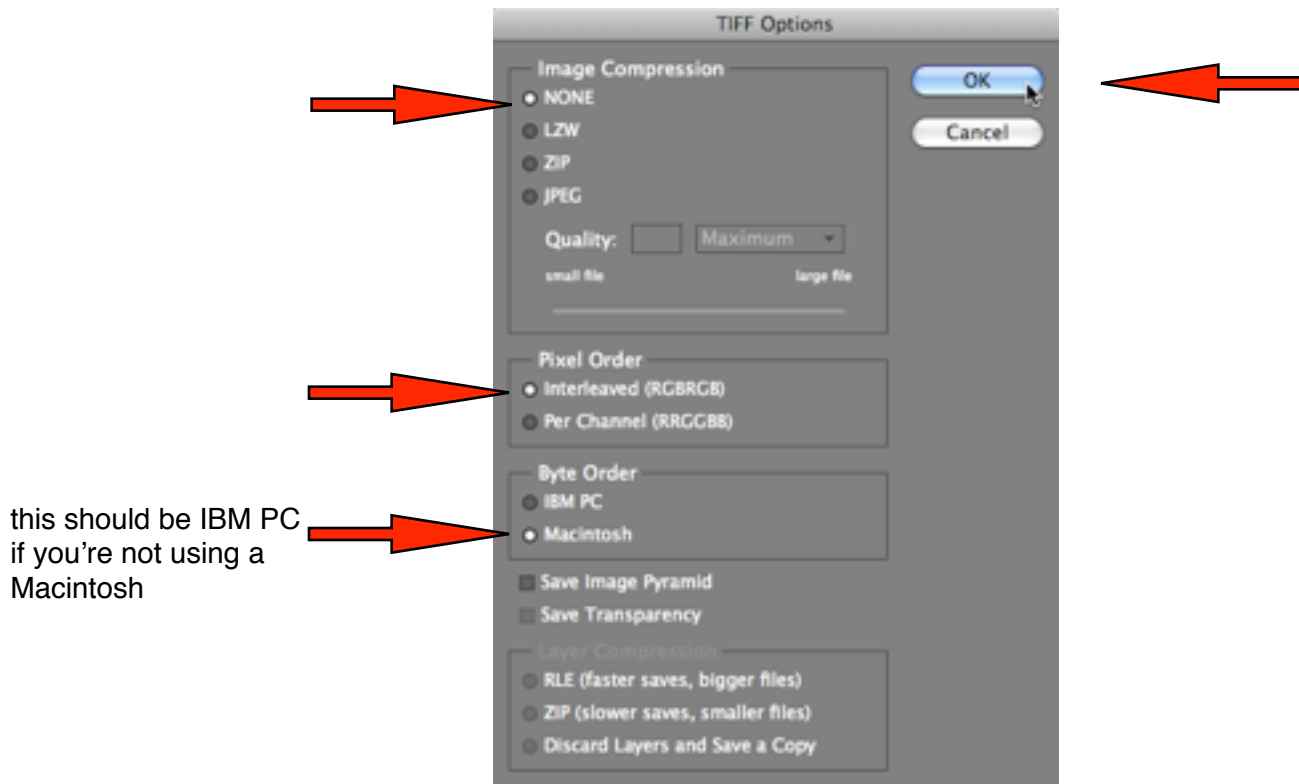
TIFF Options

Image Compression
NONE
LZW
ZIP
JPEG
Quality: Maximum
small file large file

OK
Cancel

Pixel Order
Interleaved (RGBRGB)
Per Channel (RRGGBB)

Byte Order
IBM PC
Macintosh

this should be IBM PC if you're not using a Macintosh

Save Image Pyramid
Save Transparency

Layer Compression
RLE (faster saves, bigger files)
ZIP (slower saves, smaller files)
Discard Layers and Save a Copy